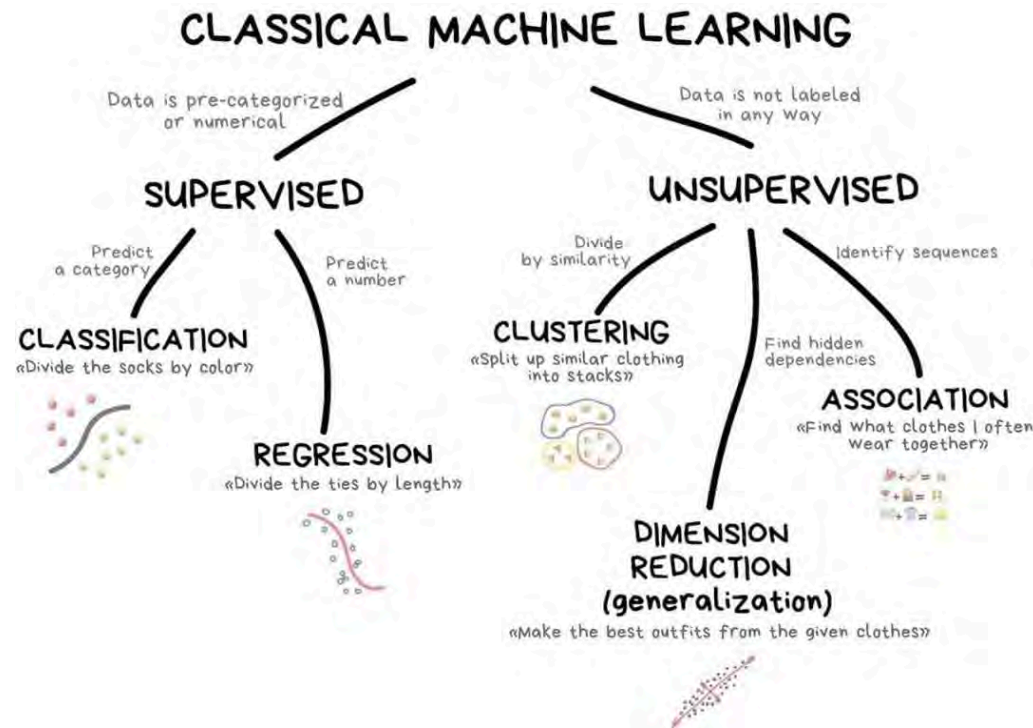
CLASSICAL MACHINE LEARNING

Data is pre-categorized or numerical

Data is not labeled in any way

SUPERVISED

UNSUPERVISED

Predict a category

Predict a number

CLASSIFICATION
«Divide the socks by color»

REGRESSION
«Divide the ties by length»

Divide by similarity

Find hidden dependencies

Identify sequences

CLUSTERING
«Split up similar clothing into stacks»

ASSOCIATION
«Find what clothes I often wear together»

DIMENSION REDUCTION (generalization)
«Make the best outfits from the given clothes»